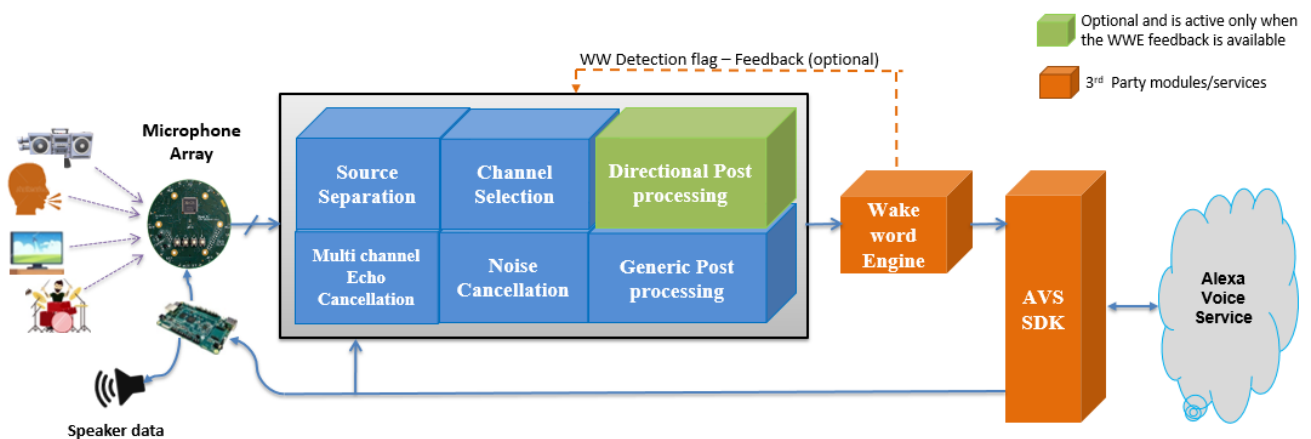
Optional and is active only when the WWE feedback is available

$3^{rd}$ Party modules/services

WW Detection flag – Feedback (optional)

Microphone Array

Source Separation

Channel Selection

Directional Post processing

Multi channel Echo Cancellation

Noise Cancellation

Generic Post processing

Wake word Engine

AVS SDK

Alexa Voice Service

Speaker data